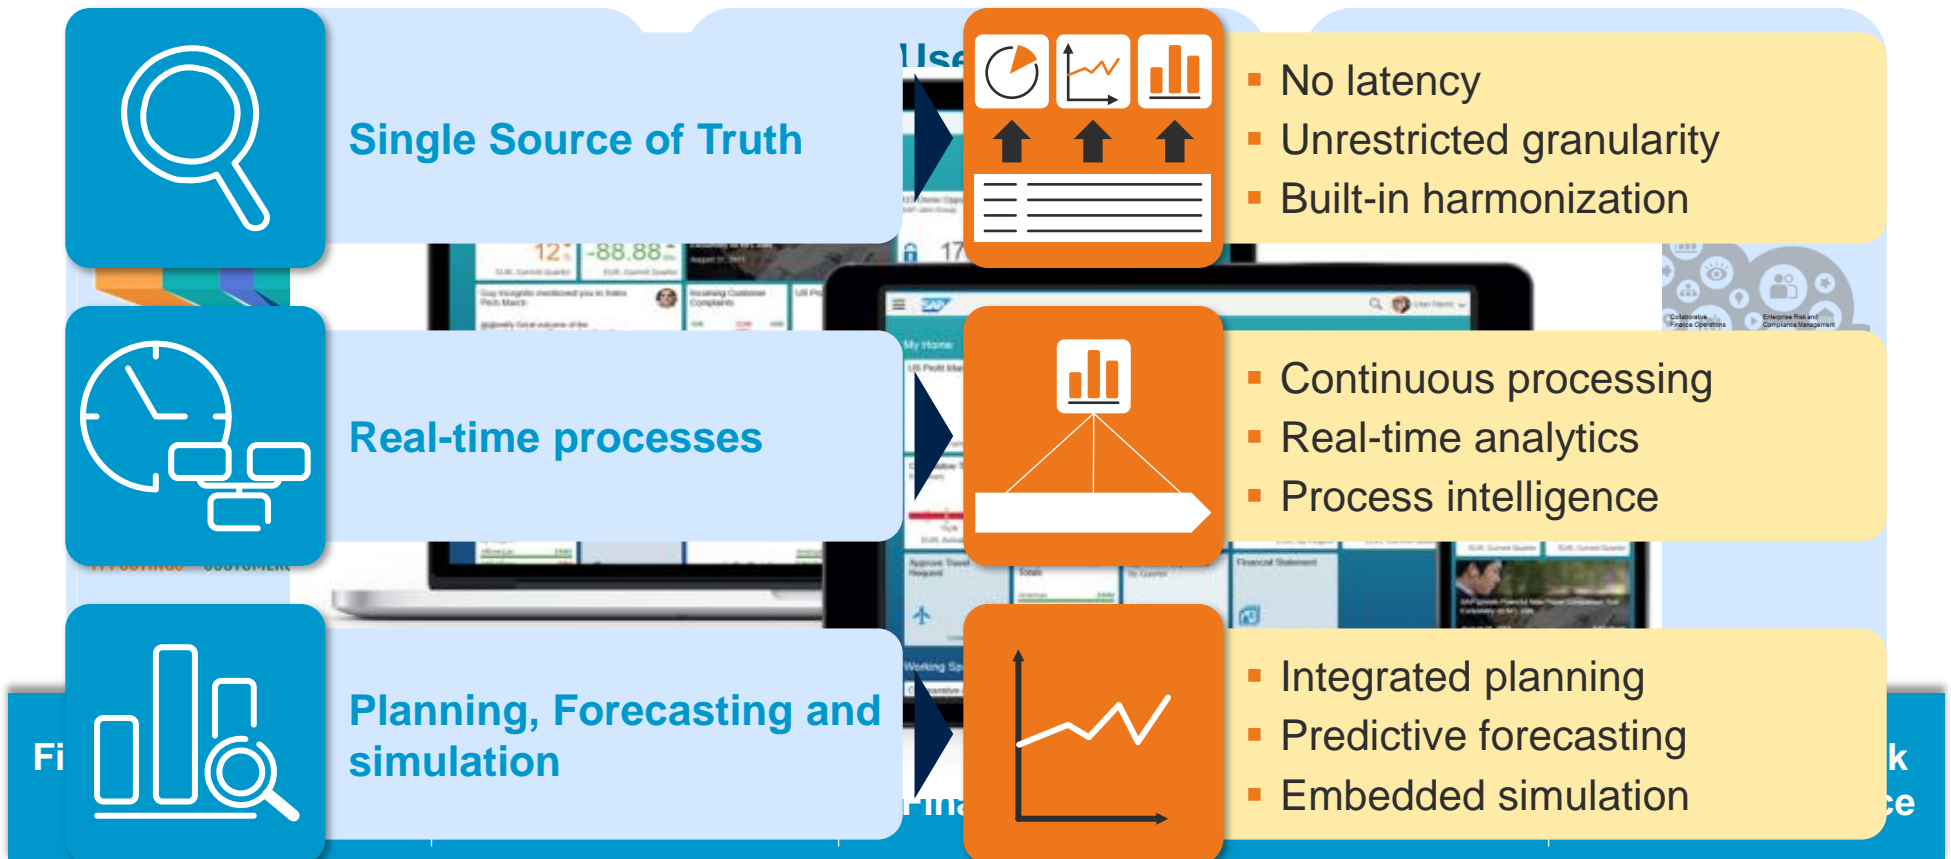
Single Source of Truth

No latency
Unrestricted granularity
Built-in harmonization

Real-time processes

Continuous processing
Real-time analytics
Process intelligence

Planning, Forecasting and simulation

Integrated planning
Predictive forecasting
Embedded simulation